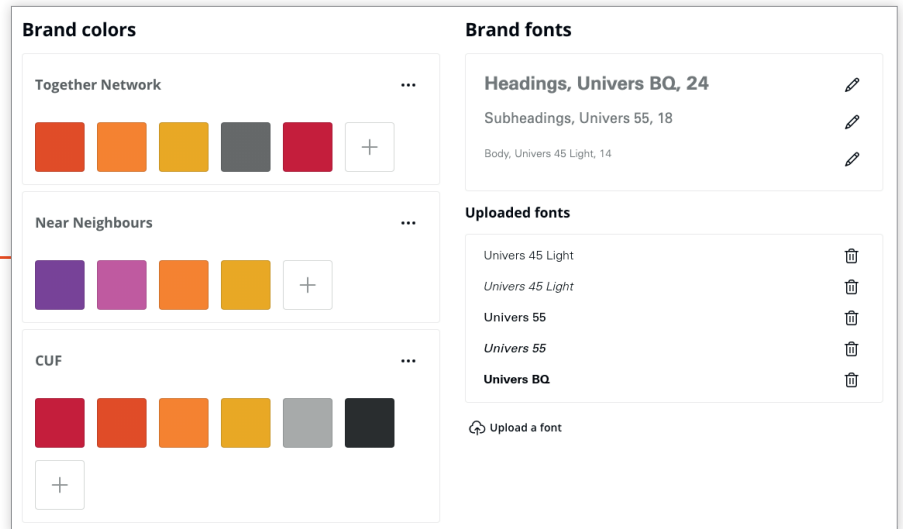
Brand colors

Together Network

...

+

Near Neighbours

...

+

CUF

...

+

Brand fonts

Headings, Univers BQ, 24

Subheadings, Univers 55, 18

Body, Univers 45 Light, 14

Uploaded fonts

Univers 45 Light

Univers 45 Light

Univers 55

Univers 55

Univers BQ

Upload a font